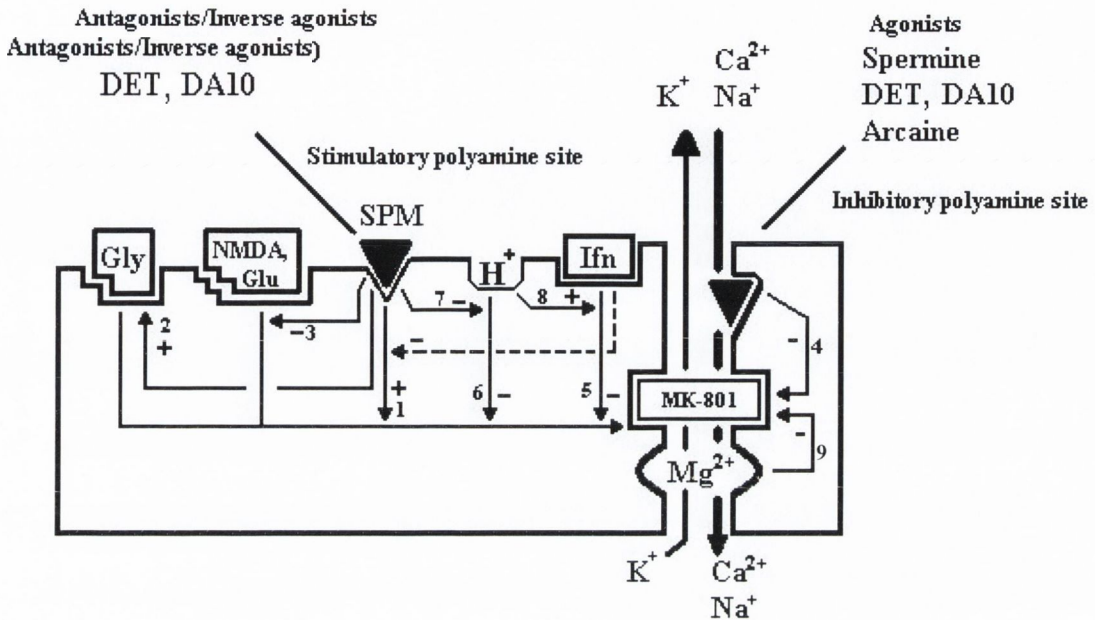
Antagonists/Inverse agonists
Antagonists/Inverse agonists)
DET, DA10

Agonists
Spermine
DET, DA10
Arcaine

$K^+$
$Ca^{2+}$
$Na^+$

Stimulatory polyamine site

Inhibitory polyamine site

SPM

Gly

NMDA, Glu

$H^+$

Ifn

7 –

8 +

2
+

–3

–

+
1

6 –

5 –

MK-801

-
4

-
9

$Mg^{2+}$

$K^+$
$Ca^{2+}$
$Na^+$